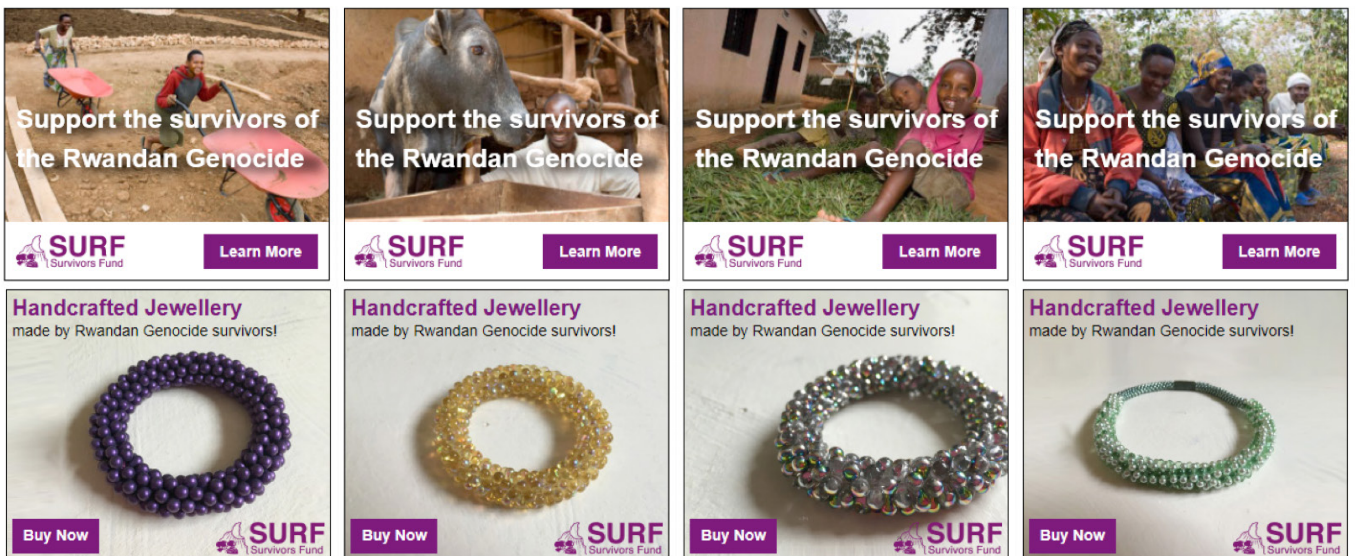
Support the survivors of the Rwandan Genocide

SURF Survivors Fund

Learn More

Support the survivors of the Rwandan Genocide

SURF Survivors Fund

Learn More

Support the survivors of the Rwandan Genocide

SURF Survivors Fund

Learn More

Support the survivors of the Rwandan Genocide

SURF Survivors Fund

Learn More

Handcrafted Jewellery
made by Rwandan Genocide survivors!

Buy Now

SURF Survivors Fund

Handcrafted Jewellery
made by Rwandan Genocide survivors!

Buy Now

SURF Survivors Fund

Handcrafted Jewellery
made by Rwandan Genocide survivors!

Buy Now

SURF Survivors Fund

Handcrafted Jewellery
made by Rwandan Genocide survivors!

Buy Now

SURF Survivors Fund